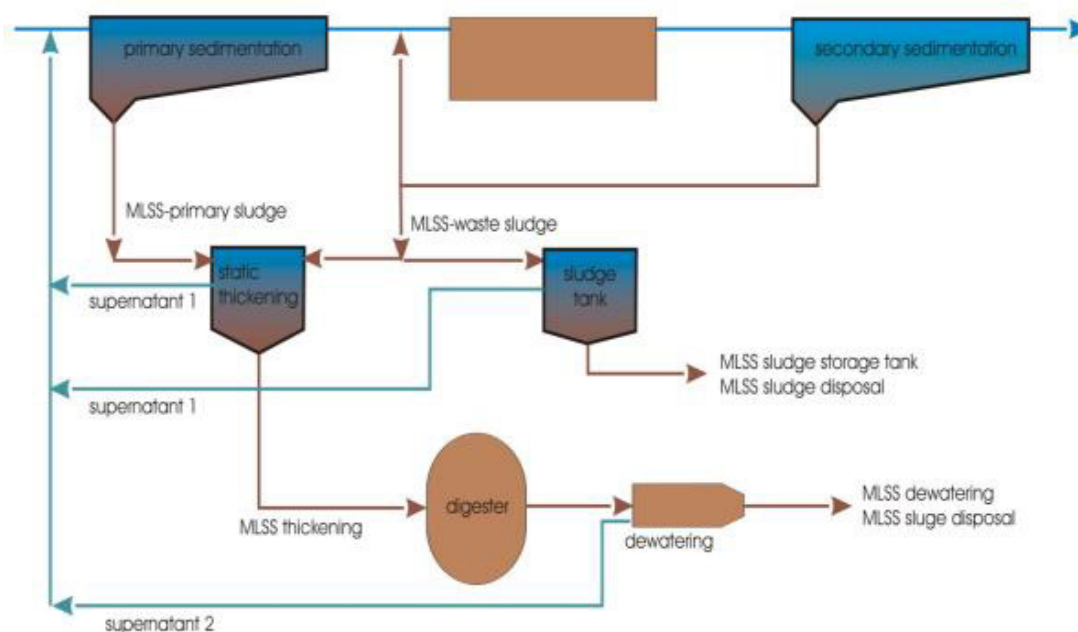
primary sedimentation

secondary sedimentation

MLSS-primary sludge

MLSS-waste sludge

static thickening

sludge tank

supernatant 1

supernatant 1

MLSS sludge storage tank
MLSS sludge disposal

digester

MLSS thickening

dewatering

MLSS dewatering
MLSS sluge disposal

supernatant 2